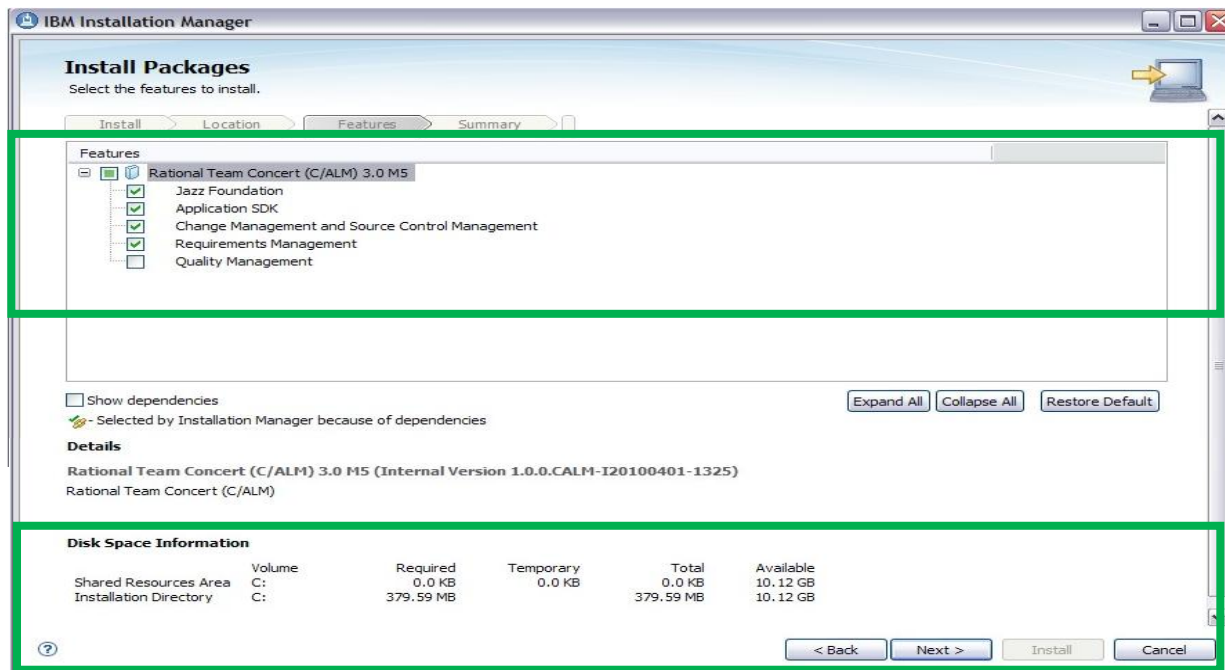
IBM Installation Manager

Install Packages
Select the features to install.

Install Location Features Summary

Features
Rational Team Concert (C/ALM) 3.0 M5
Jazz Foundation
Application SDK
Change Management and Source Control Management
Requirements Management
Quality Management

Show dependencies
- Selected by Installation Manager because of dependencies

Expand All Collapse All Restore Default

Details
Rational Team Concert (C/ALM) 3.0 M5 (Internal Version 1.0.0.CALM-I20100401-1325)
Rational Team Concert (C/ALM)

Disk Space Information

| | Volume | Required | Temporary | Total | Available |
|---|---|---|---|---|---|
| Shared Resources Area | C: | 0.0 KB | 0.0 KB | 0.0 KB | 10.12 GB |
| Installation Directory | C: | 379.59 MB | | 379.59 MB | 10.12 GB |

< Back Next > Install Cancel